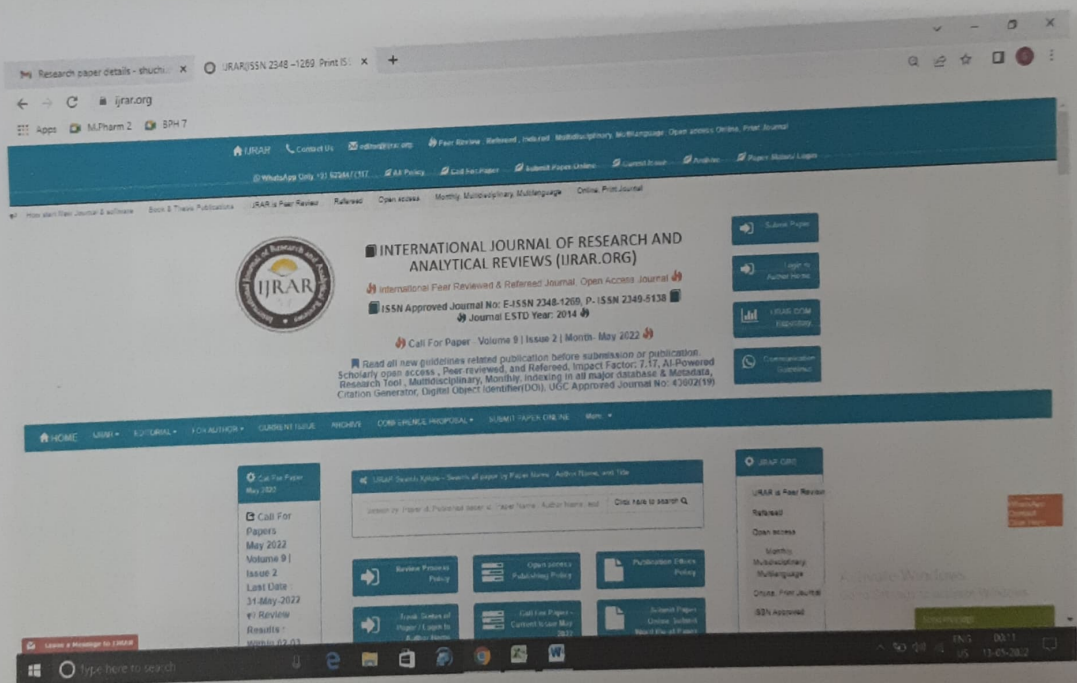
Research paper details - shuchi × IJRAR|ISSN 2348-1269 Print IS × +

ijrar.org

Apps M.Pharm 2 BPH 7

IJRAR Contact Us editor@ijrar.org Peer Review, Refereed, Indexed, Multidisciplinary, Multilanguage, Open access Online, Print Journal

WhatsApp Only +91 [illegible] AI Policy Call for Paper Submit Paper Online Current Issue Archive Paper Status Login

How start New Journal & software Book & Thesis Publications IJRAR is Peer Review Refereed Open access Monthly Multidisciplinary Multilanguage Online, Print Journal

IJRAR

INTERNATIONAL JOURNAL OF RESEARCH AND ANALYTICAL REVIEWS (IJRAR.ORG)

International Peer Reviewed & Refereed Journal, Open Access Journal

ISSN Approved Journal No: E-ISSN 2348-1269, P- ISSN 2349-5138
Journal ESTD Year: 2014

Call For Paper - Volume 9 | Issue 2 | Month- May 2022

Read all new guidelines related publication before submission or publication. Scholarly open access , Peer-reviewed, and Refereed, Impact Factor: 7.17, AI-Powered Research Tool , Multidisciplinary, Monthly, Indexing in all major database & Metadata, Citation Generator, Digital Object Identifier(DOI), UGC Approved Journal No: 43602(19)

Submit Paper

Login to Author Home

IJRAR.COM Repository

Communication Guidelines

HOME IJRAR EDITORIAL FOR AUTHOR CURRENT ISSUE ARCHIVE CONFERENCE PROPOSAL SUBMIT PAPER ONLINE More

Call For Paper May 2022

Call For Papers May 2022 Volume 9 | Issue 2 Last Date : 31-May-2022 Review Results : Within 02-03

IJRAR Search Article - Search all paper by Paper Name, Author Name, and Title

Click here to search

Review Process Policy

Open access Publishing Policy

Publication Ethics Policy

Track Status of Paper / Login to Author Home

Call For Paper - Current Issue May 2022

Submit Paper Online Submit

IJRAR.ORG

IJRAR is Peer Review Refereed Open access Monthly Multidisciplinary Multilanguage Online, Print Journal ISSN Approved

Leave a Message for IJRAR

Activate Windows

Type here to search

ENG US 00:11 13-05-2022